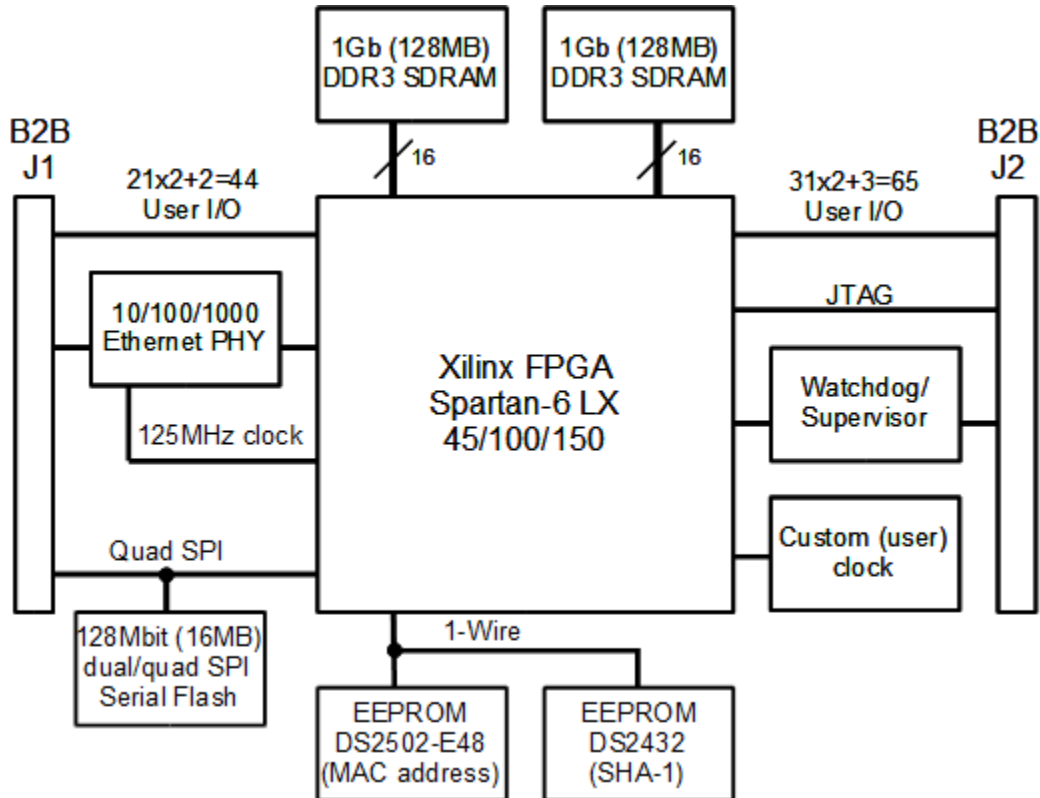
1Gb (128MB) DDR3 SDRAM

1Gb (128MB) DDR3 SDRAM

B2B J1

16

16

B2B J2

21x2+2=44 User I/O

31x2+3=65 User I/O

10/100/1000 Ethernet PHY

JTAG

Xilinx FPGA Spartan-6 LX 45/100/150

Watchdog/ Supervisor

125MHz clock

Quad SPI

Custom (user) clock

128Mbit (16MB) dual/quad SPI Serial Flash

1-Wire

EEPROM DS2502-E48 (MAC address)

EEPROM DS2432 (SHA-1)